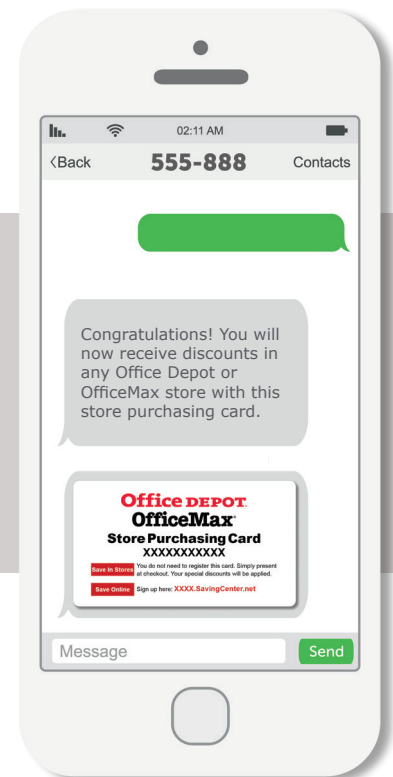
02:11 AM
‹Back 555-888 Contacts

Congratulations! You will now receive discounts in any Office Depot or OfficeMax store with this store purchasing card.

Office DEPOT
OfficeMax
Store Purchasing Card
XXXXXXXXXXX
Save In Stores You do not need to register this card. Simply present at checkout. Your special discounts will be applied.
Save Online Sign up here: XXXX.SavingCenter.net

Message
Send